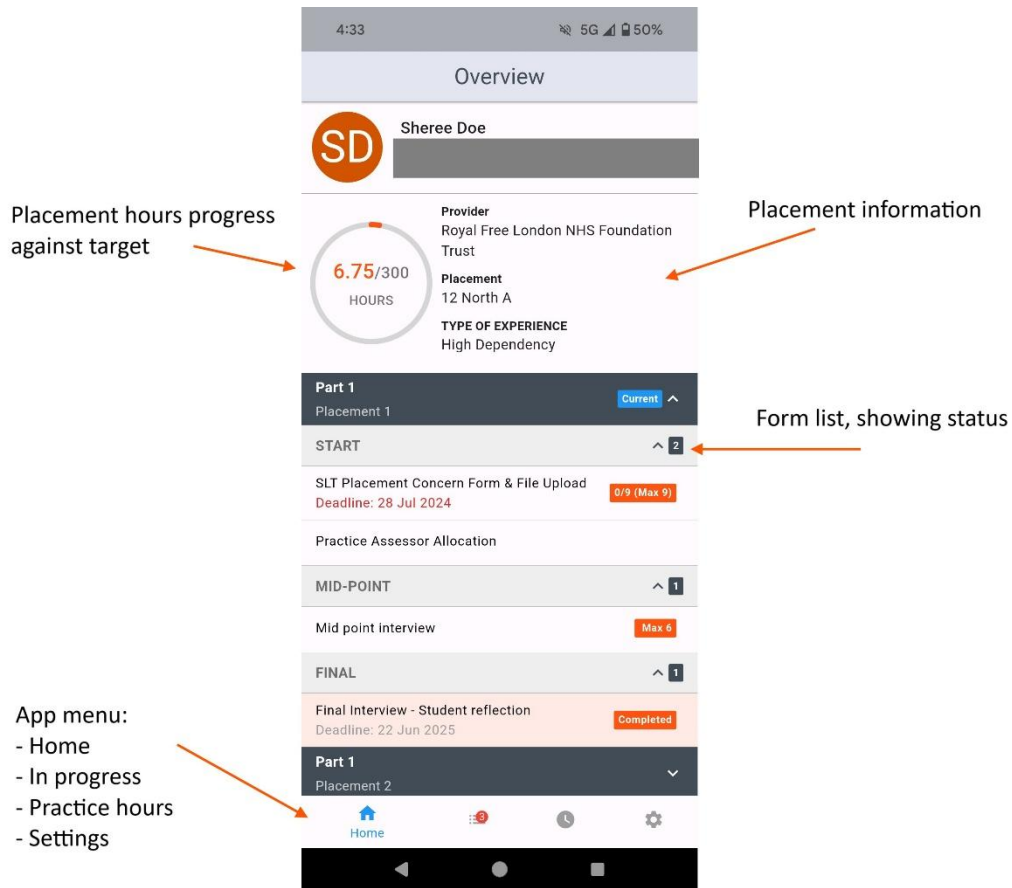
4:33 5G 50%

Overview

SD Sheree Doe

Placement hours progress against target

6.75/300 HOURS

Provider
Royal Free London NHS Foundation Trust

Placement
12 North A

TYPE OF EXPERIENCE
High Dependency

Placement information

Part 1
Placement 1
Current

START 2

Form list, showing status

SLT Placement Concern Form & File Upload
Deadline: 28 Jul 2024
0/9 (Max 9)

Practice Assessor Allocation

MID-POINT 1

Mid point interview
Max 6

FINAL 1

Final Interview - Student reflection
Deadline: 22 Jun 2025
Completed

Part 1
Placement 2

App menu:
- Home
- In progress
- Practice hours
- Settings

Home 3